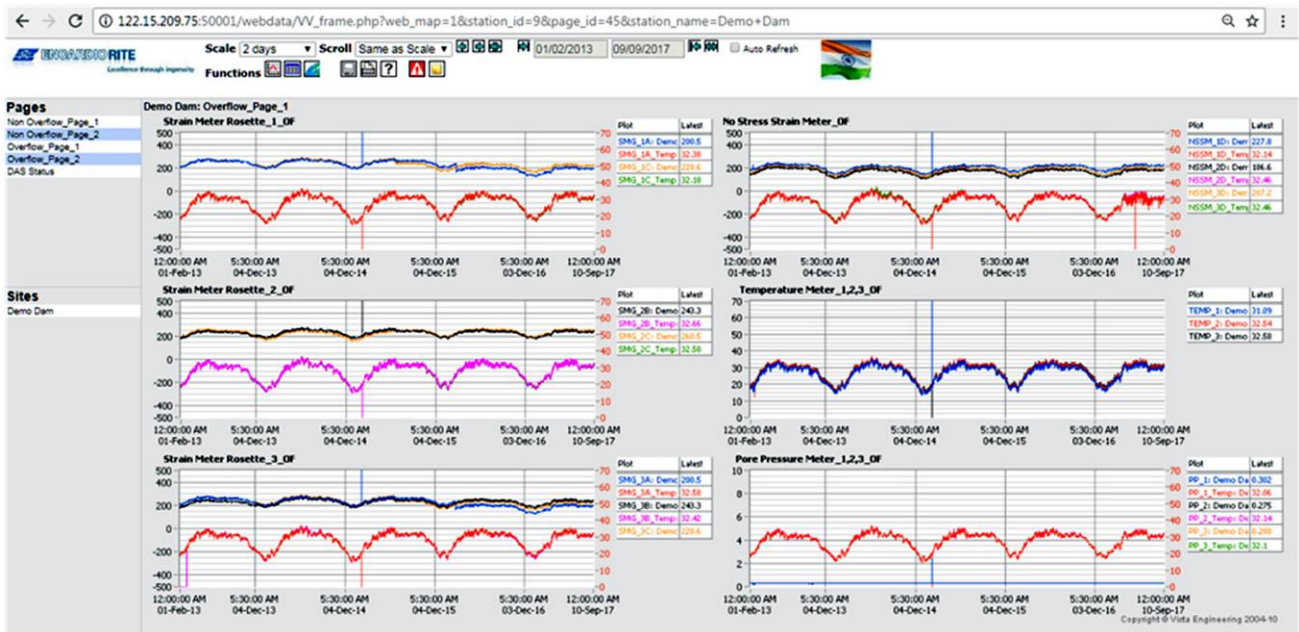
122.15.209.75:50001/webdata/VV_frame.php?web_map=1&station_id=9&page_id=45&station_name=Demo+Dam

ENCARDIO RITE
Excellence through ingenuity

Scale 2 days Scroll Same as Scale 01/02/2013 09/09/2017 Auto Refresh
Functions

Pages
Non Overflow_Page_1
Non Overflow_Page_2
Overflow_Page_1
Overflow_Page_2
DAS Status

Sites
Demo Dam

Demo Dam: Overflow_Page_1

Strain Meter Rosette_1_OF
500 400 200 0 -200 -400 -500
70 60 50 40 30 20 10 0
12:00:00 AM 01-Feb-13 | 5:30:00 AM 04-Dec-13 | 5:30:00 AM 04-Dec-14 | 5:30:00 AM 04-Dec-15 | 5:30:00 AM 03-Dec-16 | 12:00:00 AM 10-Sep-17

| Plot | Latest |
|---|---|
| SMG_1A: Demo | 200.5 |
| SMG_1A_Temp | 32.38 |
| SMG_1C: Demo | 229.6 |
| SMG_1C_Temp | 32.18 |

No Stress Strain Meter_OF
500 400 200 0 -200 -400 -500
70 60 50 40 30 20 10 0
12:00:00 AM 01-Feb-13 | 5:30:00 AM 04-Dec-13 | 5:30:00 AM 04-Dec-14 | 5:30:00 AM 04-Dec-15 | 5:30:00 AM 03-Dec-16 | 12:00:00 AM 10-Sep-17

| Plot | Latest |
|---|---|
| NSSM_1D: Dem | 227.8 |
| NSSM_1D_Temp | 32.34 |
| NSSM_2D: Dem | 186.6 |
| NSSM_2D_Temp | 32.46 |
| NSSM_3D: Dem | 207.2 |
| NSSM_3D_Temp | 32.46 |

Strain Meter Rosette_2_OF
500 400 200 0 -200 -400 -500
70 60 50 40 30 20 10 0
12:00:00 AM 01-Feb-13 | 5:30:00 AM 04-Dec-13 | 5:30:00 AM 04-Dec-14 | 5:30:00 AM 04-Dec-15 | 5:30:00 AM 03-Dec-16 | 12:00:00 AM 10-Sep-17

| Plot | Latest |
|---|---|
| SMG_2B: Demo | 243.3 |
| SMG_2B_Temp | 32.66 |
| SMG_2C: Demo | 260.5 |
| SMG_2C_Temp | 32.58 |

Temperature Meter_1,2,3_OF
70 60 50 40 30 20 10 0
12:00:00 AM 01-Feb-13 | 5:30:00 AM 04-Dec-13 | 5:30:00 AM 04-Dec-14 | 5:30:00 AM 04-Dec-15 | 5:30:00 AM 03-Dec-16 | 12:00:00 AM 10-Sep-17

| Plot | Latest |
|---|---|
| TEMP_1: Demo | 31.09 |
| TEMP_2: Demo | 32.54 |
| TEMP_3: Demo | 32.58 |

Strain Meter Rosette_3_OF
500 400 200 0 -200 -400 -500
70 60 50 40 30 20 10 0
12:00:00 AM 01-Feb-13 | 5:30:00 AM 04-Dec-13 | 5:30:00 AM 04-Dec-14 | 5:30:00 AM 04-Dec-15 | 5:30:00 AM 03-Dec-16 | 12:00:00 AM 10-Sep-17

| Plot | Latest |
|---|---|
| SMG_1A: Demo | 200.5 |
| SMG_3A_Temp | 32.58 |
| SMG_3B: Demo | 243.3 |
| SMG_3B_Temp | 32.42 |
| SMG_3C: Demo | 229.6 |

Pore Pressure Meter_1,2,3_OF
10 8 6 4 2 0
70 60 50 40 30 20 10 0
12:00:00 AM 01-Feb-13 | 5:30:00 AM 04-Dec-13 | 5:30:00 AM 04-Dec-14 | 5:30:00 AM 04-Dec-15 | 5:30:00 AM 03-Dec-16 | 12:00:00 AM 10-Sep-17

| Plot | Latest |
|---|---|
| PP_1: Demo Da | 0.302 |
| PP_1_Temp: De | 32.06 |
| PP_2: Demo Da | 0.275 |
| PP_2_Temp: De | 32.34 |
| PP_3: Demo Da | 0.288 |
| PP_3_Temp: De | 32.1 |

Copyright © Vista Engineering 2004-10